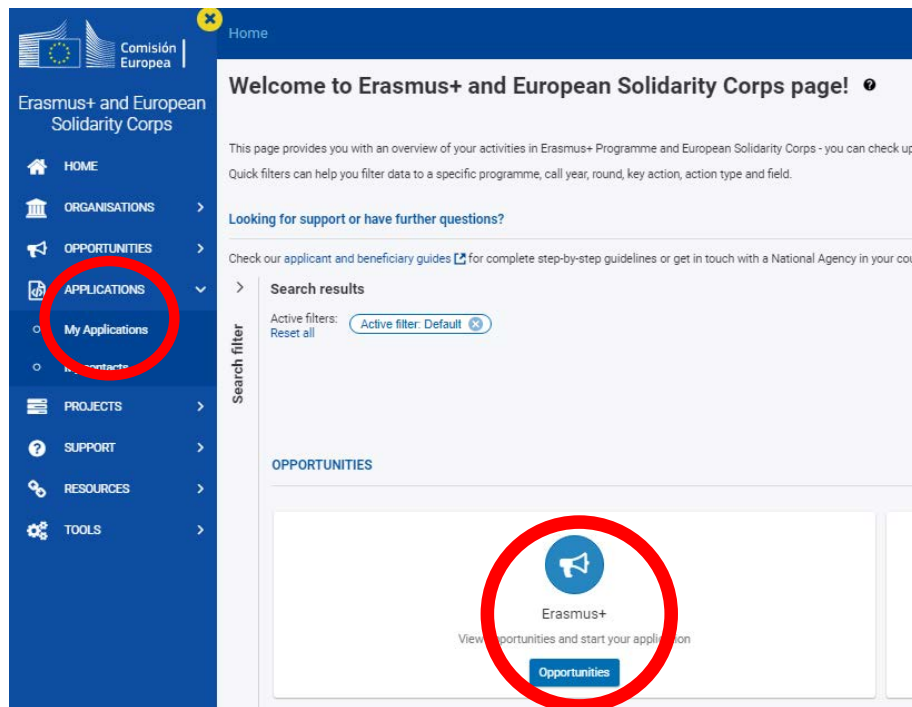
Comisión Europea

Erasmus+ and European Solidarity Corps

HOME
ORGANISATIONS
OPPORTUNITIES
APPLICATIONS
My Applications
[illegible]contacts
PROJECTS
SUPPORT
RESOURCES
TOOLS

Home

Welcome to Erasmus+ and European Solidarity Corps page!

This page provides you with an overview of your activities in Erasmus+ Programme and European Solidarity Corps - you can check u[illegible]

Quick filters can help you filter data to a specific programme, call year, round, key action, action type and field.

Looking for support or have further questions?

Check our applicant and beneficiary guides for complete step-by-step guidelines or get in touch with a National Agency in your co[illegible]

Search filter

Search results

Active filters: Reset all

Active filter: Default

OPPORTUNITIES

Erasmus+

View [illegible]portunities and start your appli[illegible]ion

Opportunities